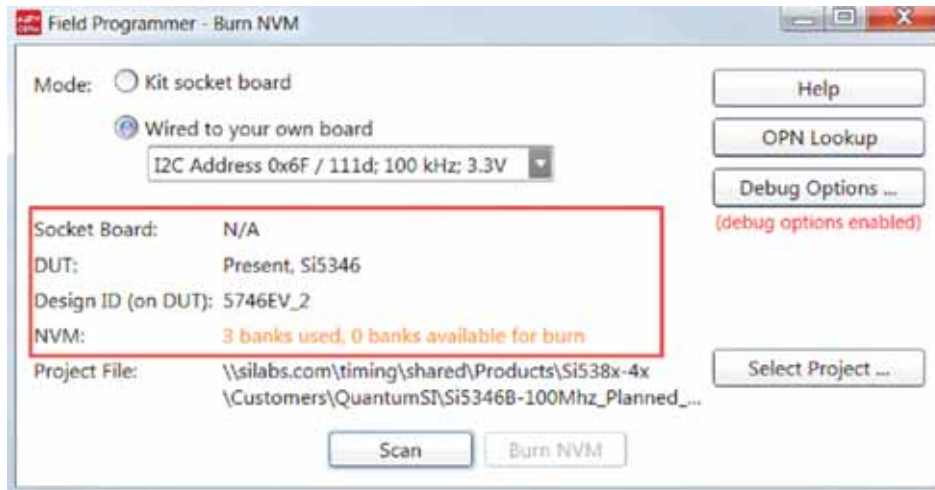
Field Programmer - Burn NVM

Mode: Kit socket board

Wired to your own board

I2C Address 0x6F / 111d; 100 kHz; 3.3V

Help

OPN Lookup

Debug Options ...

(debug options enabled)

Socket Board: N/A

DUT: Present, Si5346

Design ID (on DUT): 5746EV_2

NVM: 3 banks used, 0 banks available for burn

Project File: \\silabs.com\timing\shared\Products\Si538x-4x \Customers\QuantumSI\Si5346B-100Mhz_Planned_...

Select Project ...

Scan

Burn NVM